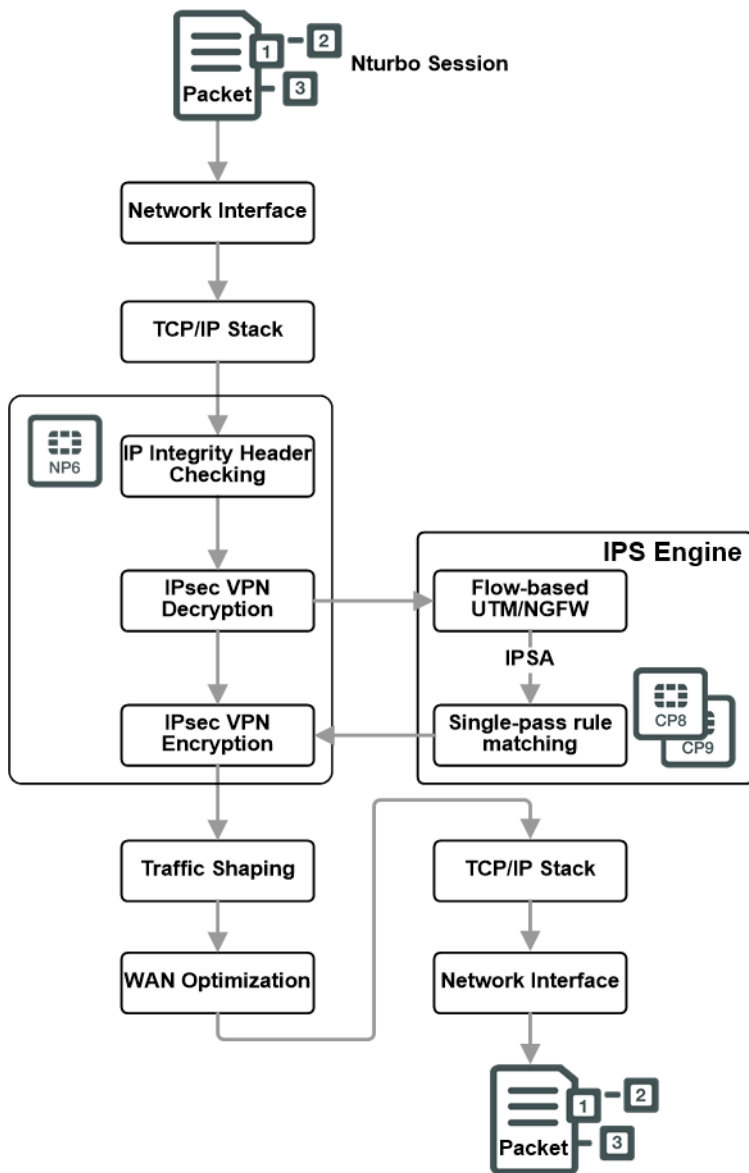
1
2
Packet
3
Nturbo Session

Network Interface

TCP/IP Stack

NP6

IP Integrity Header Checking

IPsec VPN Decryption

IPsec VPN Encryption

IPS Engine

Flow-based UTM/NGFW

IPSA

Single-pass rule matching

CP8

CP9

Traffic Shaping

WAN Optimization

TCP/IP Stack

Network Interface

1
2
Packet
3